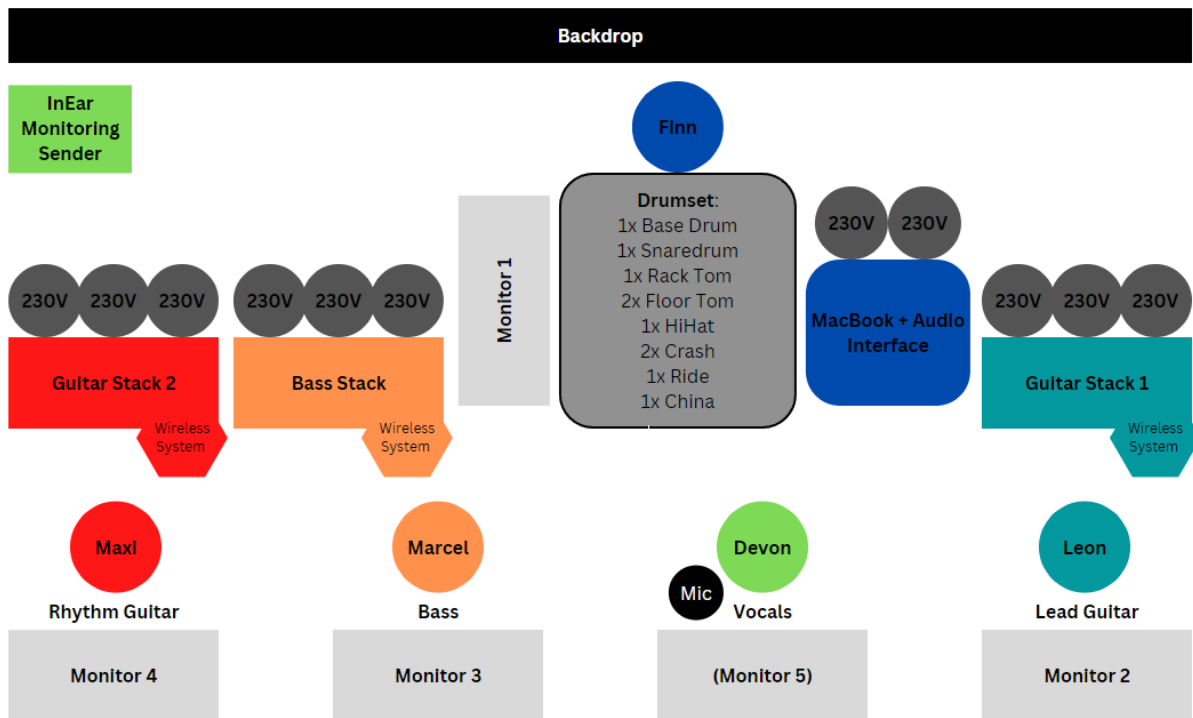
Backdrop

InEar Monitoring Sender

Finn

Drumset:
1x Base Drum
1x Snaredrum
1x Rack Tom
2x Floor Tom
1x HiHat
2x Crash
1x Ride
1x China

Monitor 1

230V 230V

MacBook + Audio Interface

230V 230V 230V

Guitar Stack 2

Wireless System

230V 230V 230V

Bass Stack

Wireless System

230V 230V 230V

Guitar Stack 1

Wireless System

Maxi
Rhythm Guitar

Marcel
Bass

Devon
Mic
Vocals

Leon
Lead Guitar

Monitor 4

Monitor 3

(Monitor 5)

Monitor 2